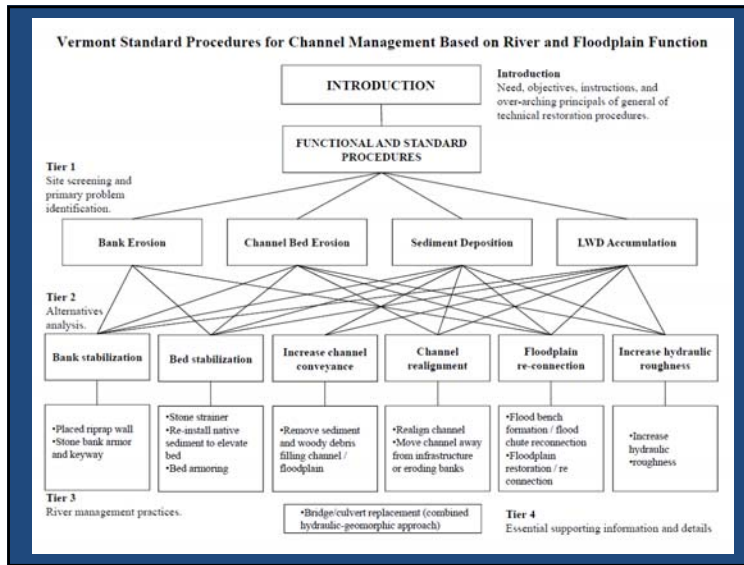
Vermont Standard Procedures for Channel Management Based on River and Floodplain Function

INTRODUCTION

Introduction
Need, objectives, instructions, and over-arching principals of general of technical restoration procedures.

FUNCTIONAL AND STANDARD PROCEDURES

Tier 1
Site screening and primary problem identification.

Bank Erosion

Channel Bed Erosion

Sediment Deposition

LWD Accumulation

Tier 2
Alternatives analysis.

Bank stabilization

Bed stabilization

Increase channel conveyance

Channel realignment

Floodplain re-connection

Increase hydraulic roughness

•Placed riprap wall
•Stone bank armor and keyway

•Stone strainer
•Re-install native sediment to elevate bed
•Bed armoring

•Remove sediment and woody debris filling channel / floodplain

•Realign channel
•Move channel away from infrastructure or eroding banks

•Flood bench formation / flood chute reconnection
•Floodplain restoration / re connection

•Increase hydraulic roughness

Tier 3
River management practices.

•Bridge/culvert replacement (combined hydraulic-geomorphic approach)

Tier 4
Essential supporting information and details